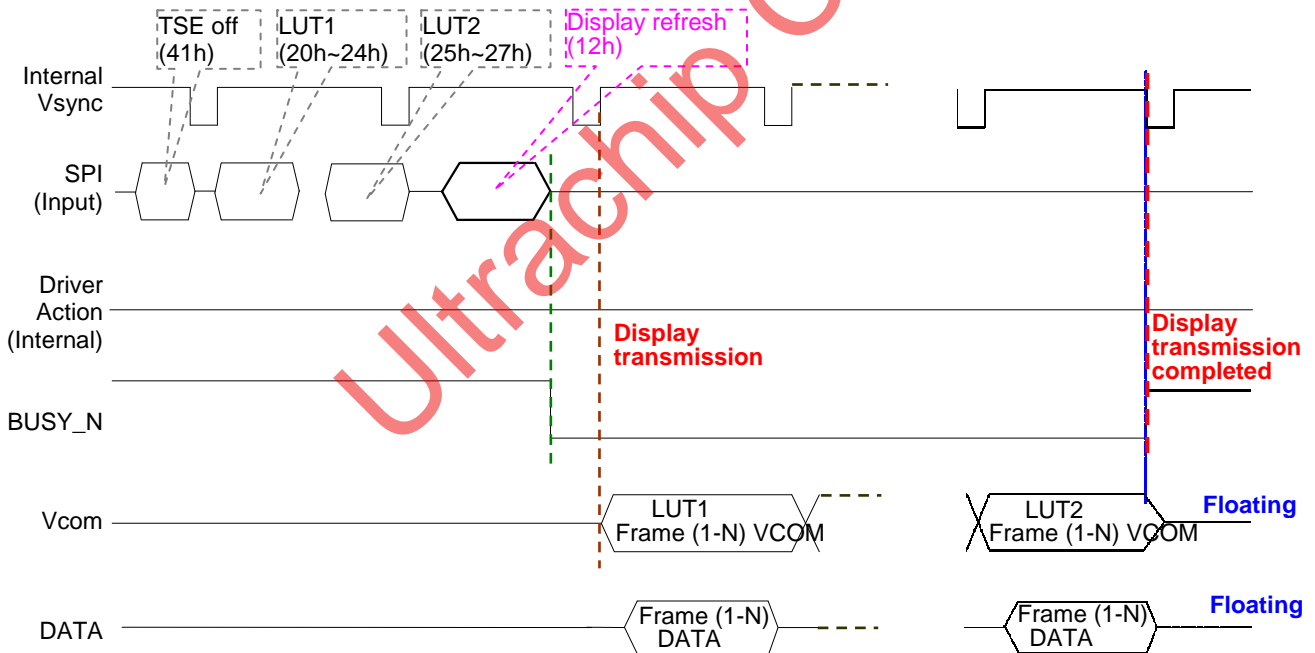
TSE off (41h)
LUT1 (20h~24h)
LUT2 (25h~27h)
Display refresh (12h)

Internal Vsync

SPI (Input)

Driver Action (Internal)

BUSY_N

Vcom

DATA

Ultrachip C

Display transmission

Display transmission completed

LUT1 Frame (1-N) VCOM

LUT2 Frame (1-N) VCOM

Floating

Frame (1-N) DATA

Frame (1-N) DATA

Floating